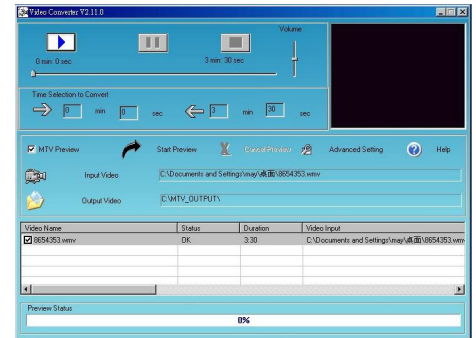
Video Converter V2.11.0

Volume

0 min 0 sec

3 min 30 sec

Time Selection to Convert

0 min 0 sec

3 min 30 sec

MTV Preview

Start Preview

Cancel Preview

Advanced Setting

Help

Input Video

C:\Documents and Settings\may\桌面\8654353.wmv

Output Video

C:\MTV_OUTPUT\

| Video Name | Status | Duration | Video Input |
|---|---|---|---|
| 8654353.wmv | OK | 3:30 | C:\Documents and Settings\may\桌面\8654353.wmv |

Preview Status

0%